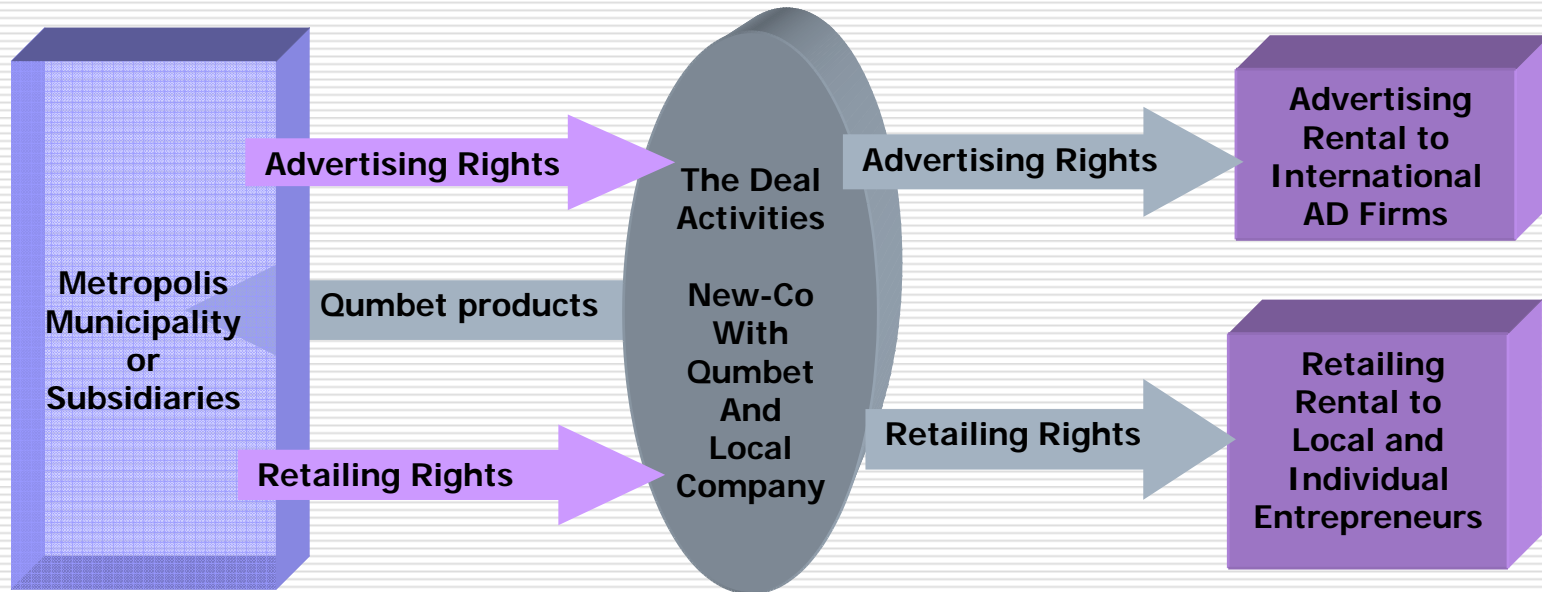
Metropolis Municipality or Subsidiaries

Advertising Rights

Qumbet products

Retailing Rights

The Deal Activities

New-Co With Qumbet And Local Company

Advertising Rights

Retailing Rights

Advertising Rental to International AD Firms

Retailing Rental to Local and Individual Entrepreneurs